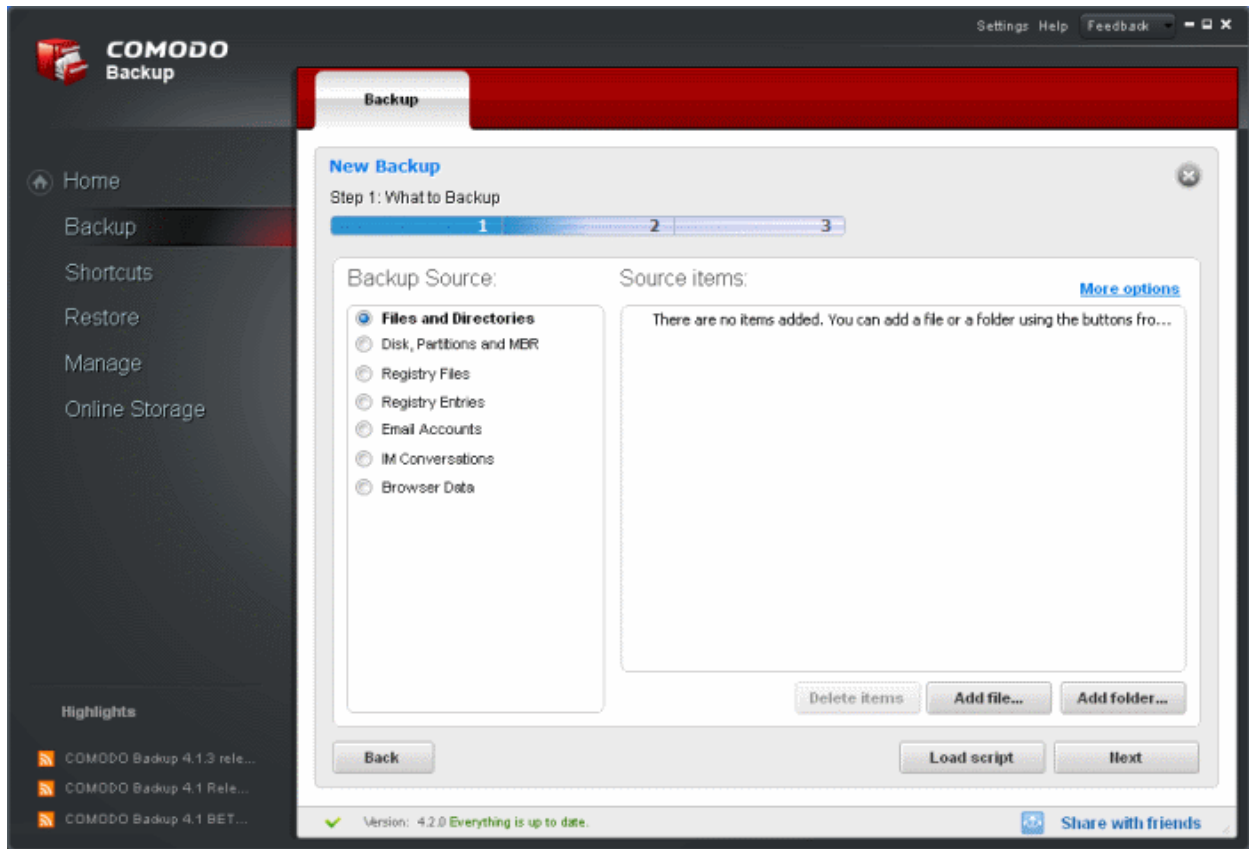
Settings Help Feedback

COMODO
Backup

Backup

Home
Backup
Shortcuts
Restore
Manage
Online Storage

New Backup
Step 1: What to Backup
1 2 3

Backup Source:
Files and Directories
Disk, Partitions and MBR
Registry Files
Registry Entries
Email Accounts
IM Conversations
Browser Data

Source items:
More options
There are no items added. You can add a file or a folder using the buttons fro...

Delete items
Add file...
Add folder...

Back
Load script
Next

Highlights
COMODO Backup 4.1.3 rele...
COMODO Backup 4.1 Rele...
COMODO Backup 4.1 BET...

Version: 4.2.0 Everything is up to date.
Share with friends